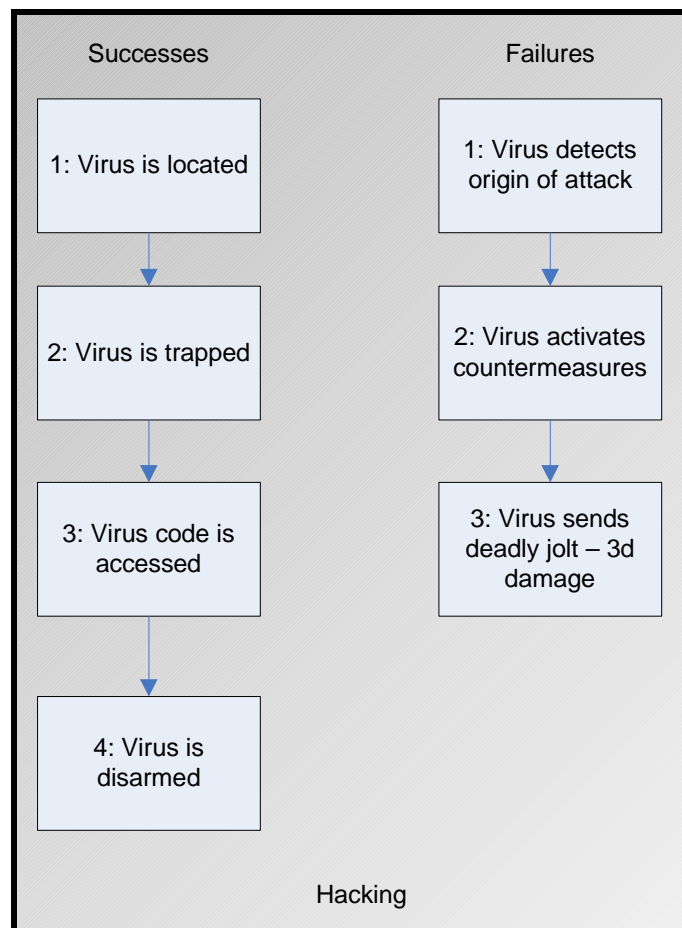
Successes

1: Virus is located

2: Virus is trapped

3: Virus code is accessed

4: Virus is disarmed

Failures

1: Virus detects origin of attack

2: Virus activates countermeasures

3: Virus sends deadly jolt – 3d damage

Hacking